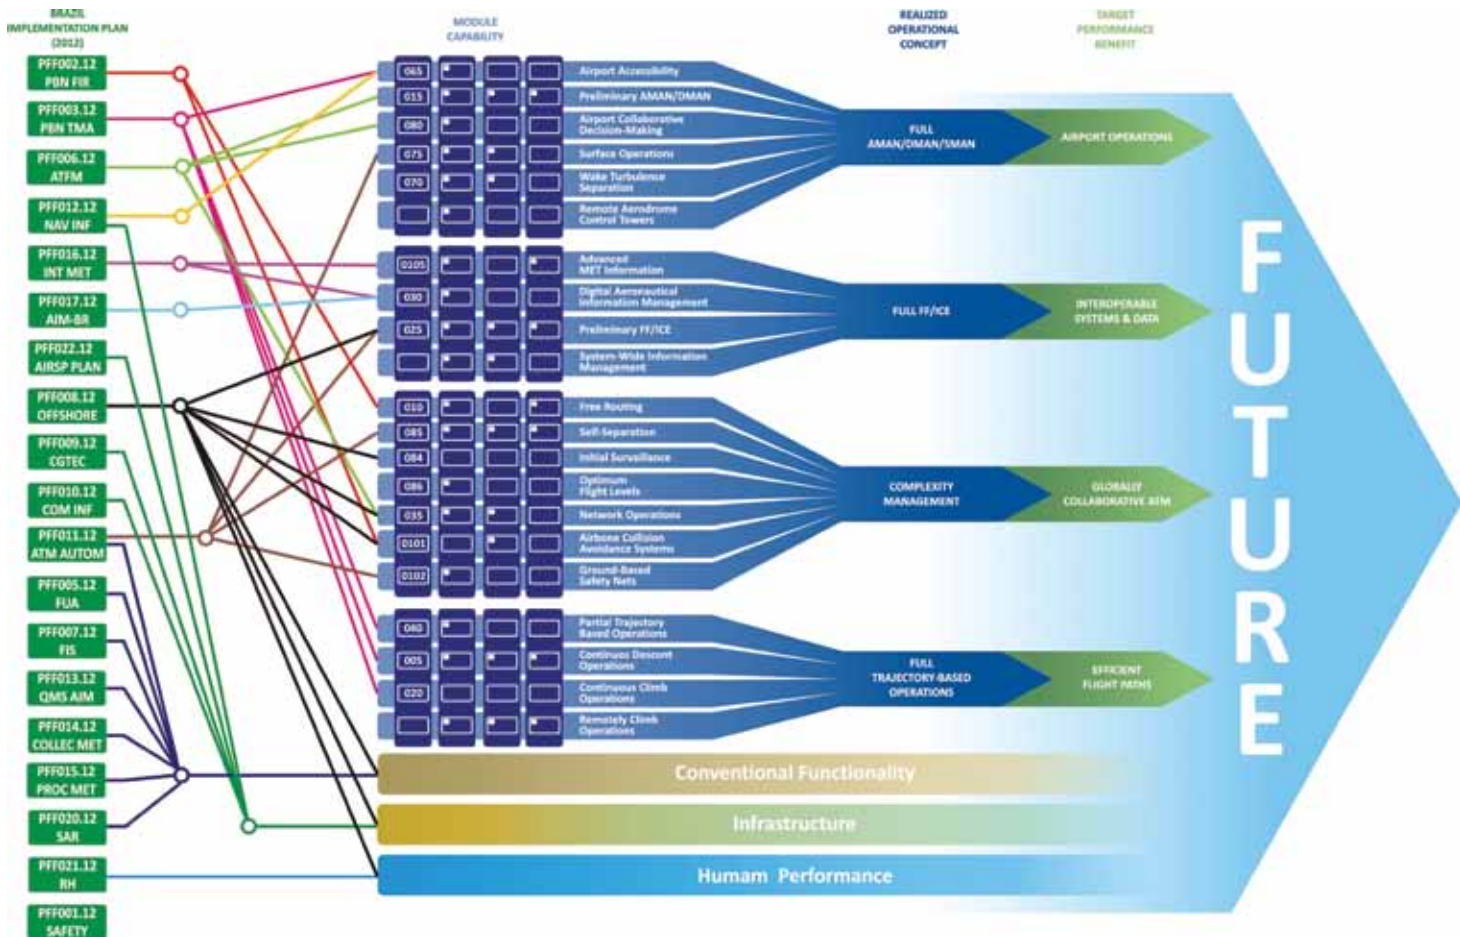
BRAZIL IMPLEMENTATION PLAN (2012)

MODULE CAPABILITY

REALIZED OPERATIONAL CONCEPT

TARGET PERFORMANCE BENEFIT

PFF002.12 PBN FIR

PFF003.12 PBN TMA

PFF006.12 ATFM

PFF012.12 NAV INF

PFF016.12 INT MET

PFF017.12 AIM-BR

PFF022.12 AIRSP PLAN

PFF008.12 OFFSHORE

PFF009.12 CGTEC

PFF010.12 COM INF

PFF011.12 ATM AUTOM

PFF005.12 FUA

PFF007.12 FIS

PFF013.12 QMS AIM

PFF014.12 COLLEC MET

PFF015.12 PROC MET

PFF020.12 SAR

PFF021.12 RH

PFF001.12 SAFETY

065 Airport Accessibility

015 Preliminary AMAN/DMAN

080 Airport Collaborative Decision-Making

075 Surface Operations

070 Wake Turbulence Separation

Remote Aerodrome Control Towers

FULL AMAN/DMAN/SMAN

AIRPORT OPERATIONS

0105 Advanced MET Information

030 Digital Aeronautical Information Management

025 Preliminary FF/ICE

System-Wide Information Management

FULL FF/ICE

INTEROPERABLE SYSTEMS & DATA

010 Free Routing

085 Self-Separation

084 Initial Surveillance

086 Optimum Flight Levels

035 Network Operations

0101 Airborne Collision Avoidance Systems

0102 Ground-Based Safety Nets

COMPLEXITY MANAGEMENT

GLOBALLY COLLABORATIVE ATM

060 Partial Trajectory Based Operations

005 Continuous Descent Operations

020 Continuous Climb Operations

Remotely Climb Operations

FULL TRAJECTORY-BASED OPERATIONS

EFFICIENT FLIGHT PATHS

Conventional Functionality

Infrastructure

Humam Performance

FUTURE